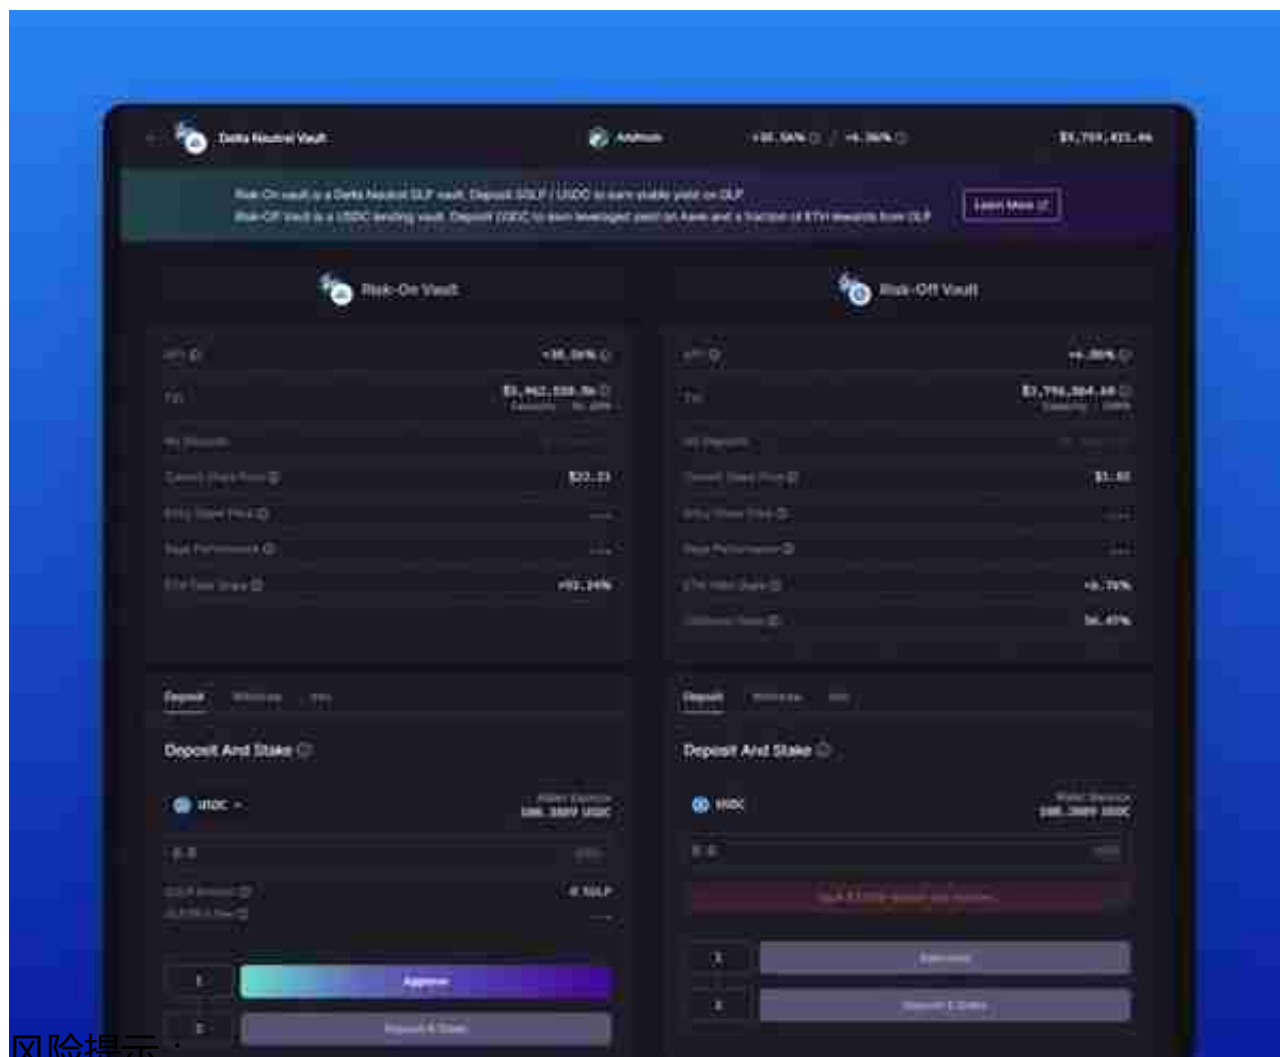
Delta Neutral Vault

Arbitrum

+35.56% | +6.36%

$5,759,421.46

Risk-On vault is a Delta Neutral GLP vault. Deposit GGLP / USDC to earn stable yield on GLP.
Risk-Off Vault is a USDC lending vault. Deposit USDC to earn leveraged yield on Aave and a fraction of ETH rewards from GLP.

Learn More

Risk-On Vault

APY
+35.56%

TVL
$1,962,220.56

My Deposits

Current Share Price
$23.21

Entry Share Price
---

Vault Performance
---

ETH Yield Share
+93.24%

Deposit Withdraw Info

Deposit And Stake

USDC
Wallet Balance
100.3889 USDC

0.0

SGLP Amount
0 SGLP

1 Approve

2 Deposit & Stake

Risk-Off Vault

APY
+6.36%

TVL
$3,796,204.60

My Deposits

Current Share Price
$1.02

Entry Share Price
---

Vault Performance
---

ETH Yield Share
+6.76%

Deposit Withdraw Info

Deposit And Stake

USDC
Wallet Balance
100.3889 USDC

0.0

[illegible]

1 Approve

2 Deposit & Stake

风险提示：